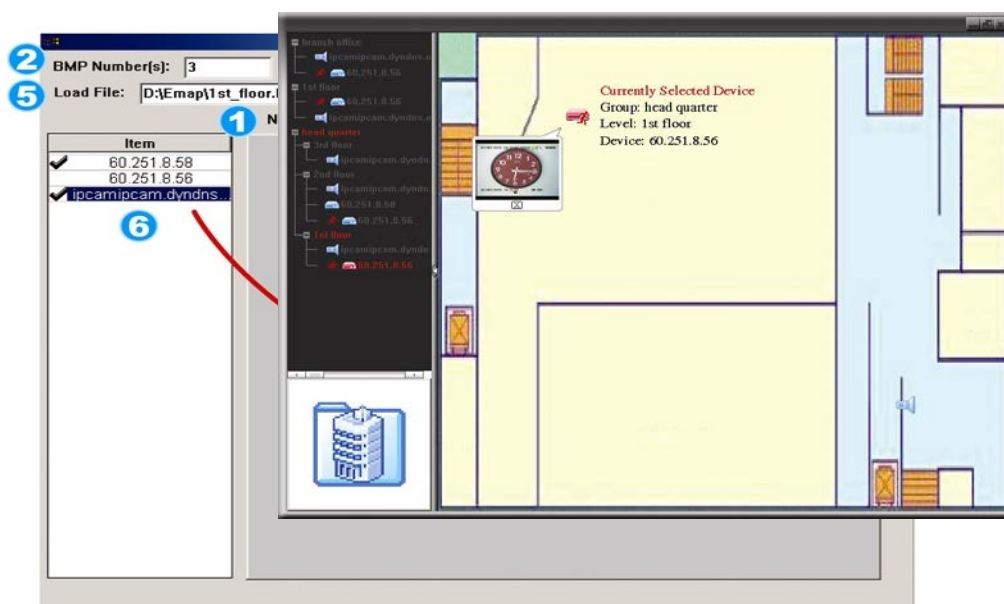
2 BMP Number(s): 3
5 Load File: D:\Emap\1st_floor.
1 N

| Item |
|---|
| 60.251.8.58 |
| 60.251.8.56 |
| ipcamipcam.dyndns.. |

6

branch office
ipcamipcam.dyndns.
60.251.8.56
1st floor
60.251.8.56
ipcamipcam.dyndns.
head quarter
3rd floor
ipcamipcam.dyndns.
2nd floor
ipcamipcam.dyndns.
60.251.8.58
60.251.8.56
1st floor
ipcamipcam.dyndns.
60.251.8.56

Currently Selected Device
Group: head quarter
Level: 1st floor
Device: 60.251.8.56